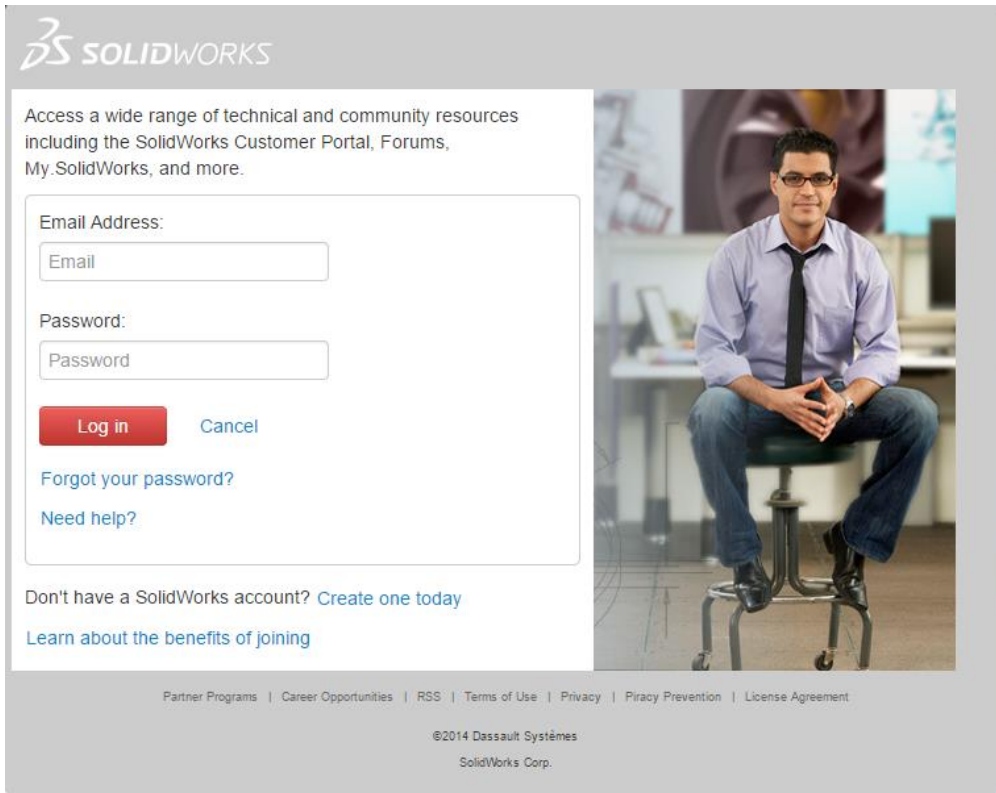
3S SOLIDWORKS

Access a wide range of technical and community resources including the SolidWorks Customer Portal, Forums, My.SolidWorks, and more.

Email Address:

Email

Password:

Password

Log in Cancel

Forgot your password?

Need help?

Don't have a SolidWorks account? Create one today

Learn about the benefits of joining

Partner Programs | Career Opportunities | RSS | Terms of Use | Privacy | Piracy Prevention | License Agreement

©2014 Dassault Systèmes

SolidWorks Corp.